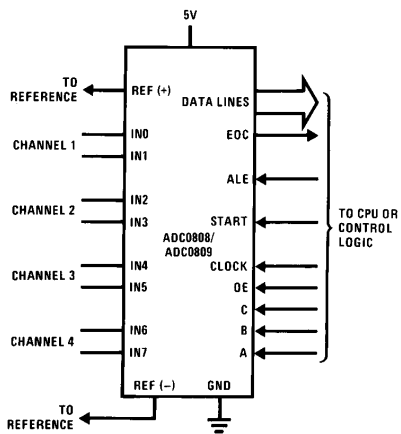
5V

TO REFERENCE

REF (+)

DATA LINES

EOC

CHANNEL 1

IN0

IN1

ALE

CHANNEL 2

IN2

IN3

START

ADC0808/ ADC0809

TO CPU OR CONTROL LOGIC

CHANNEL 3

IN4

IN5

CLOCK

OE

C

CHANNEL 4

IN6

IN7

B

A

REF (−)

GND

TO REFERENCE